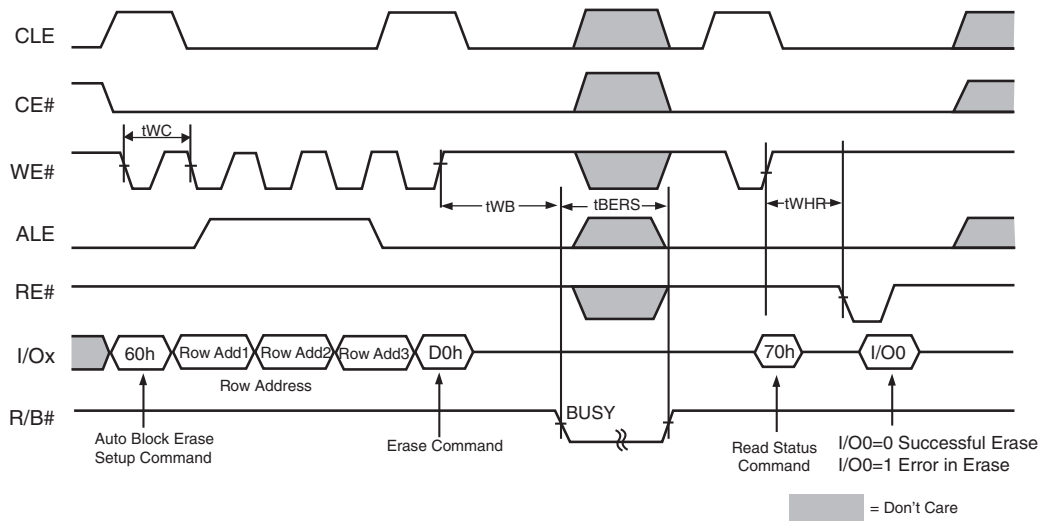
CLE

CE#

WE#

tWC

tWB

tBERS

tWHR

ALE

RE#

I/Ox

60h

Row Add1

Row Add2

Row Add3

D0h

70h

I/O0

Row Address

R/B#

BUSY

Auto Block Erase Setup Command

Erase Command

Read Status Command

I/O0=0 Successful Erase
I/O0=1 Error in Erase

= Don't Care